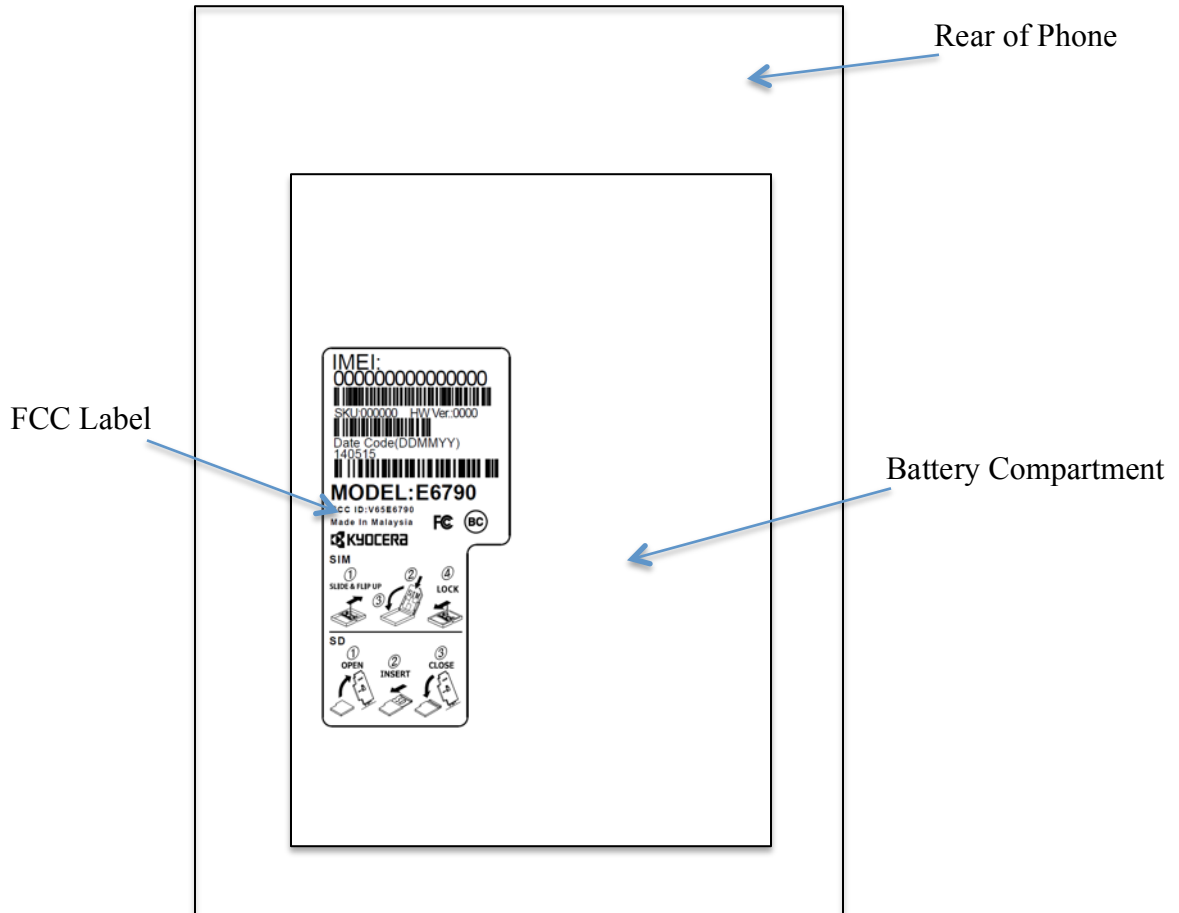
Rear of Phone

FCC Label

Battery Compartment

IMEI:
000000000000000
SKU:000000 HW Ver.:0000
Date Code(DDMMYY)
140515
MODEL:E6790
FCC ID:V65E6790
Made In Malaysia
FC BC
KYOCERA
SIM
① SLIDE & FLIP UP
② ③
④ LOCK
SD
① OPEN
② INSERT
③ CLOSE